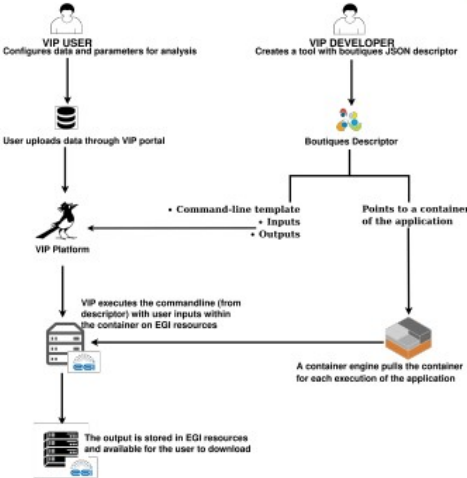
VIP USER
Configures data and parameters for analysis

User uploads data through VIP portal

VIP Platform

VIP DEVELOPER
Creates a tool with boutiques JSON descriptor

Boutiques Descriptor

• Command-line template
• Inputs
• Outputs

Points to a container of the application

VIP executes the commandline (from descriptor) with user inputs within the container on EGI resources

egi

A container engine pulls the container for each execution of the application

The output is stored in EGI resources and available for the user to download

egi